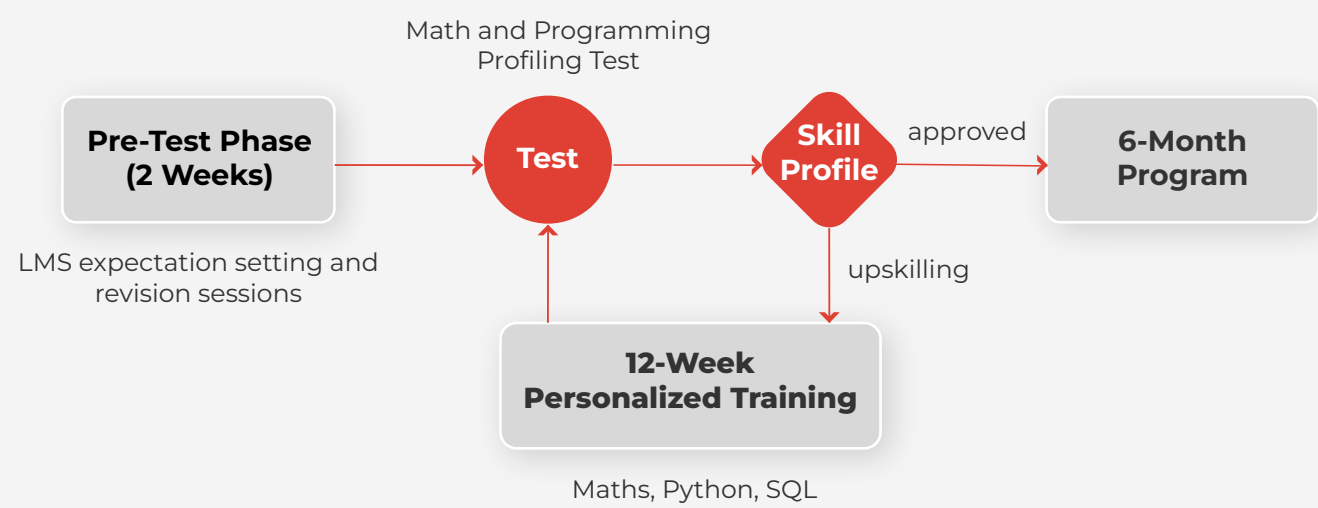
Math and Programming Profiling Test

Pre-Test Phase (2 Weeks)

LMS expectation setting and revision sessions

Test

Skill Profile

approved

6-Month Program

upskilling

12-Week Personalized Training

Maths, Python, SQL